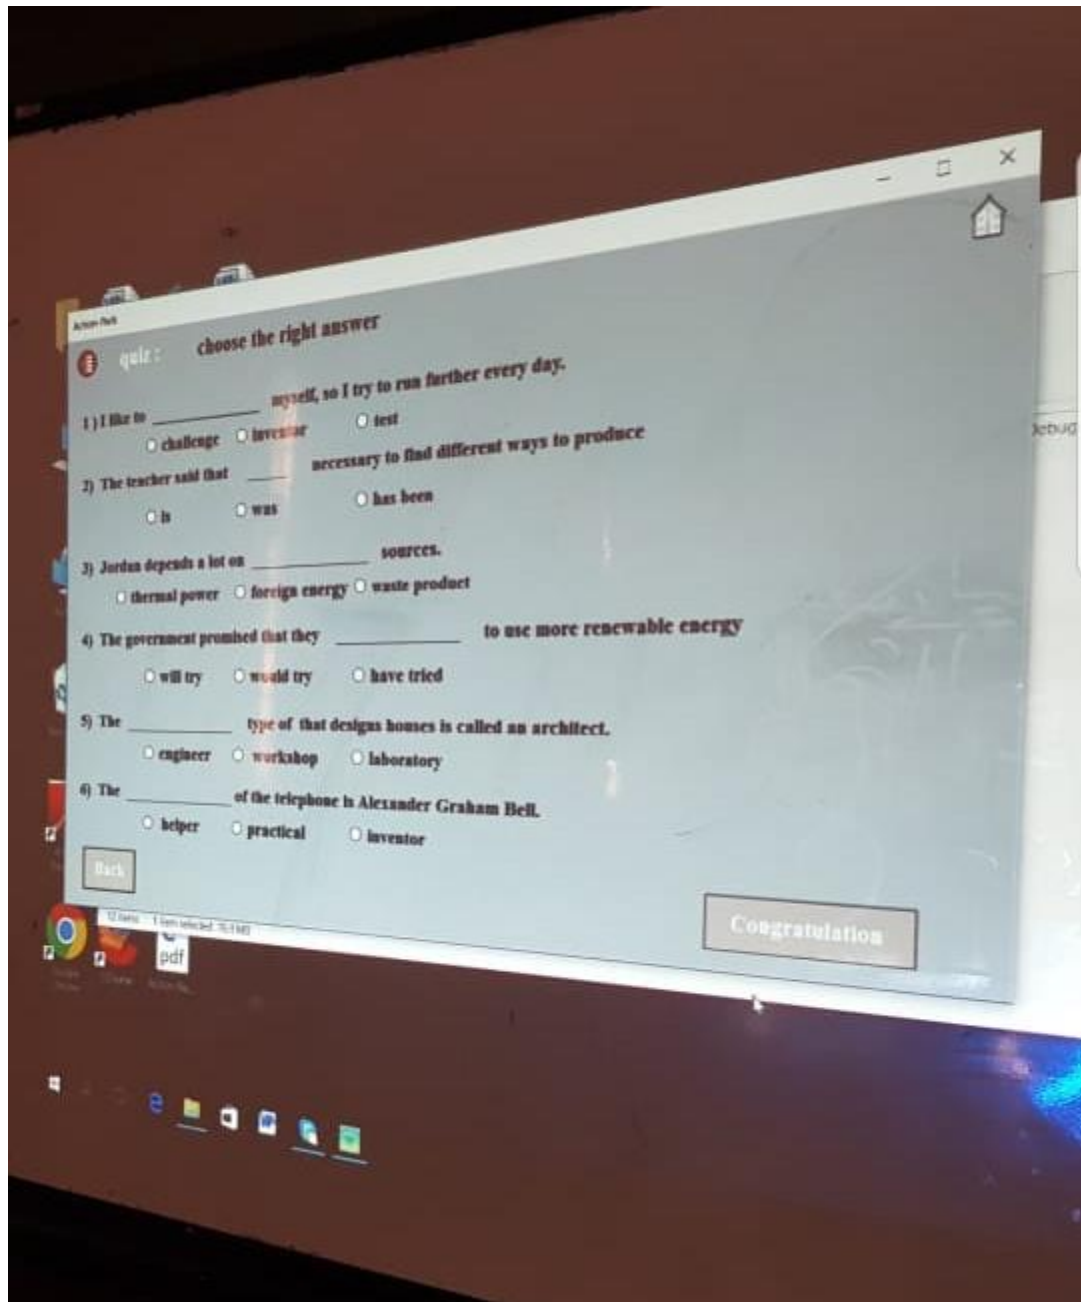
quiz : choose the right answer

1 ) I like to __________ myself, so I try to run further every day.
challenge inventor test

2) The teacher said that ____ necessary to find different ways to produce
is was has been

3) Jordan depends a lot on __________ sources.
thermal power foreign energy waste product

4) The government promised that they __________ to use more renewable energy
will try would try have tried

5) The __________ type of that designs houses is called an architect.
engineer workshop laboratory

6) The __________ of the telephone is Alexander Graham Bell.
helper practical inventor

Back

Congratulation

Debug

pdf